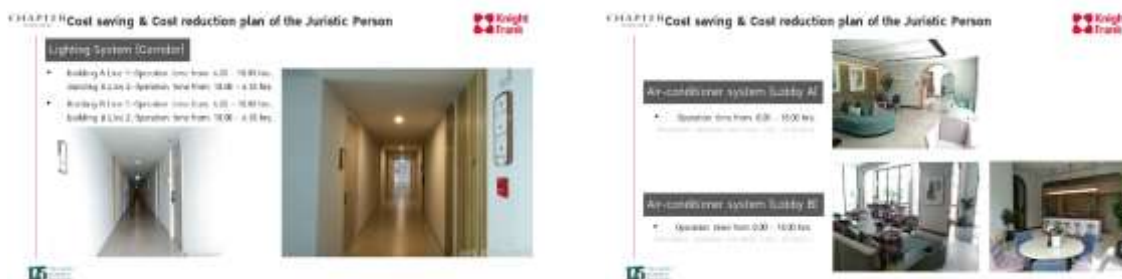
CHAPTER Cost saving & Cost reduction plan of the Juristic Person

Knight Frank

Lighting System (Corridor)

• Building A Line 1: Operation time from 4.00 – 18.00 hrs. Building A Line 2: Operation time from 18.00 – 4.00 hrs.

• Building B Line 1: Operation time from 4.00 – 18.00 hrs. Building B Line 2: Operation time from 18.00 – 4.00 hrs.

CHAPTER Cost saving & Cost reduction plan of the Juristic Person

Knight Frank

Air-conditioner system (Lobby A)

• Operation time from 8.00 – 18.00 hrs.

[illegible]

Air-conditioner system (Lobby B)

• Operation time from 8.00 – 18.00 hrs.

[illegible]